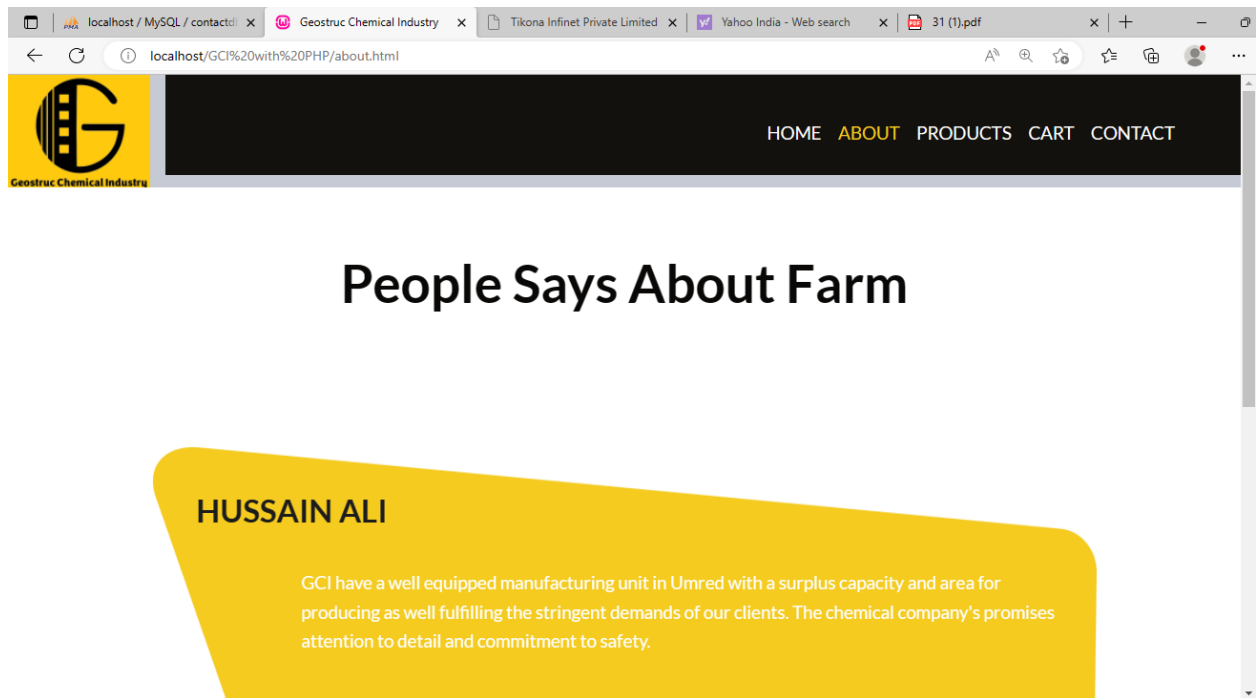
localhost / MySQL / contactd
Geostruc Chemical Industry
Tikona Infinet Private Limited
Yahoo India - Web search
31 (1).pdf

localhost/GCI%20with%20PHP/about.html

Geostruc Chemical Industry

HOME ABOUT PRODUCTS CART CONTACT

People Says About Farm

HUSSAIN ALI

GCI have a well equipped manufacturing unit in Umred with a surplus capacity and area for producing as well fulfilling the stringent demands of our clients. The chemical company's promises attention to detail and commitment to safety.